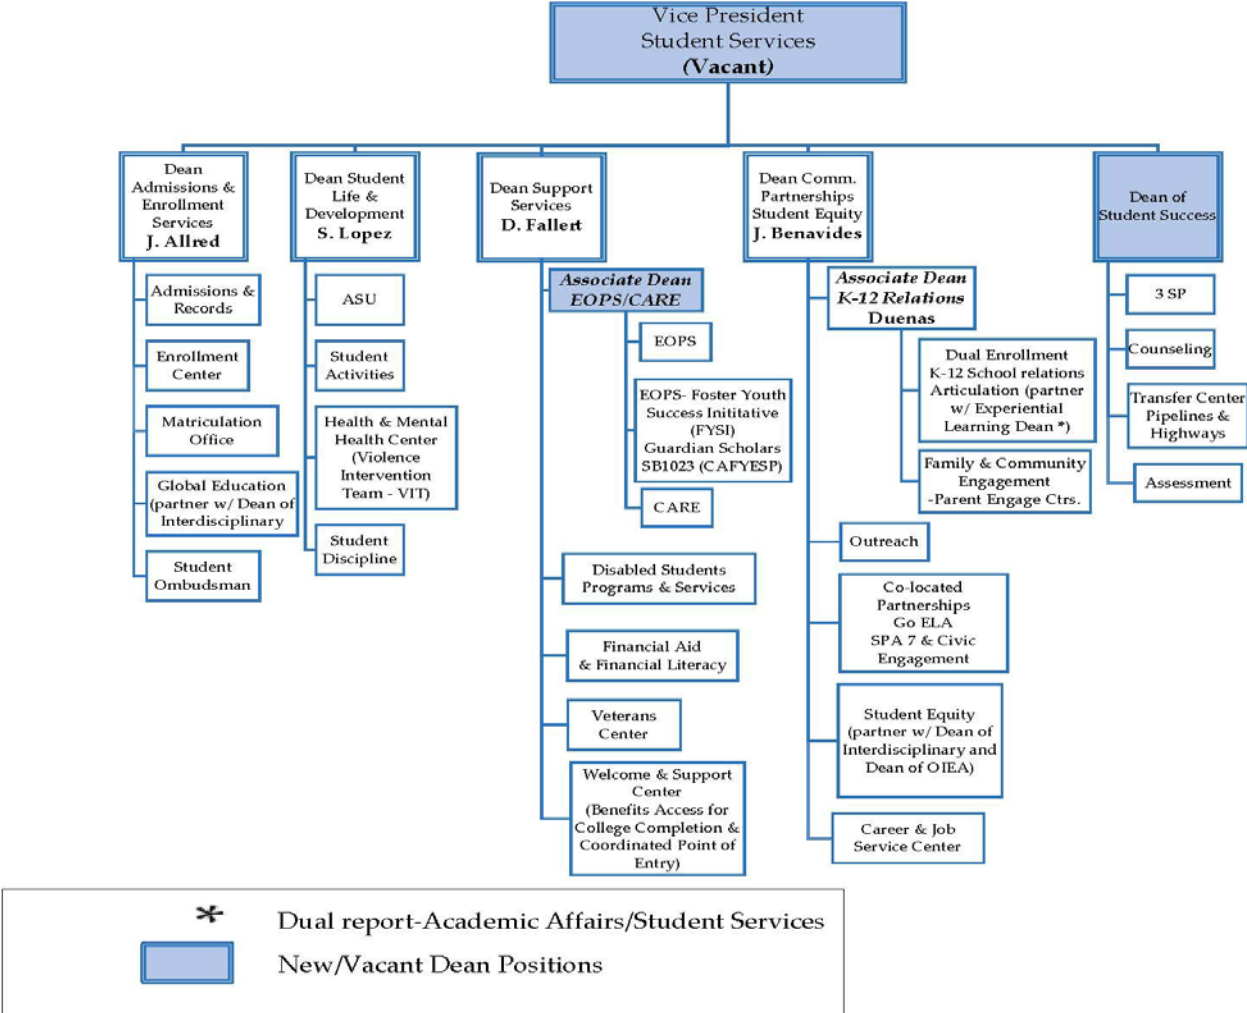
Vice President
Student Services
(Vacant)

Dean Admissions & Enrollment Services
J. Allred

Admissions & Records

Enrollment Center

Matriculation Office

Global Education (partner w/ Dean of Interdisciplinary

Student Ombudsman

Dean Student Life & Development
S. Lopez

ASU

Student Activities

Health & Mental Health Center (Violence Intervention Team - VIT)

Student Discipline

Dean Support Services
D. Fallert

Associate Dean EOPS/CARE

EOPS

EOPS- Foster Youth Success Inititative (FYSI) Guardian Scholars SB1023 (CAFYESP)

CARE

Disabled Students Programs & Services

Financial Aid & Financial Literacy

Veterans Center

Welcome & Support Center (Benefits Access for College Completion & Coordinated Point of Entry)

Dean Comm. Partnerships Student Equity
J. Benavides

Associate Dean K-12 Relations
Duenas

Dual Enrollment K-12 School relations Articulation (partner w/ Experiential Learning Dean *)

Family & Community Engagement -Parent Engage Ctrs.

Outreach

Co-located Partnerships Go ELA SPA 7 & Civic Engagement

Student Equity (partner w/ Dean of Interdisciplinary and Dean of OIEA)

Career & Job Service Center

Dean of Student Success

3 SP

Counseling

Transfer Center Pipelines & Highways

Assessment

* Dual report-Academic Affairs/Student Services

New/Vacant Dean Positions